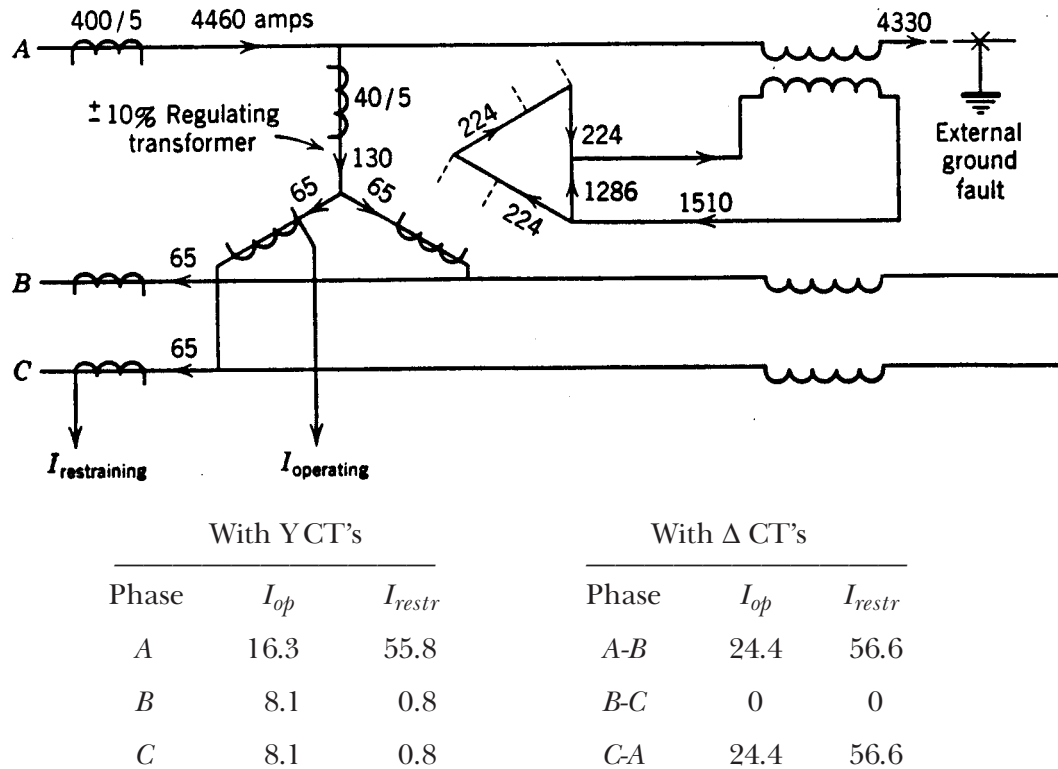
400/5
4460 amps
4330
A
$\pm$10% Regulating transformer
40/5
130
65
65
224
224
224
1286
1510
External ground fault
B
65
C
65
$I_{restraining}$
$I_{operating}$

With Y CT's

| Phase | $I_{op}$ | $I_{restr}$ |
|---|---|---|
| A | 16.3 | 55.8 |
| B | 8.1 | 0.8 |
| C | 8.1 | 0.8 |

With Δ CT's

| Phase | $I_{op}$ | $I_{restr}$ |
|---|---|---|
| A-B | 24.4 | 56.6 |
| B-C | 0 | 0 |
| C-A | 24.4 | 56.6 |